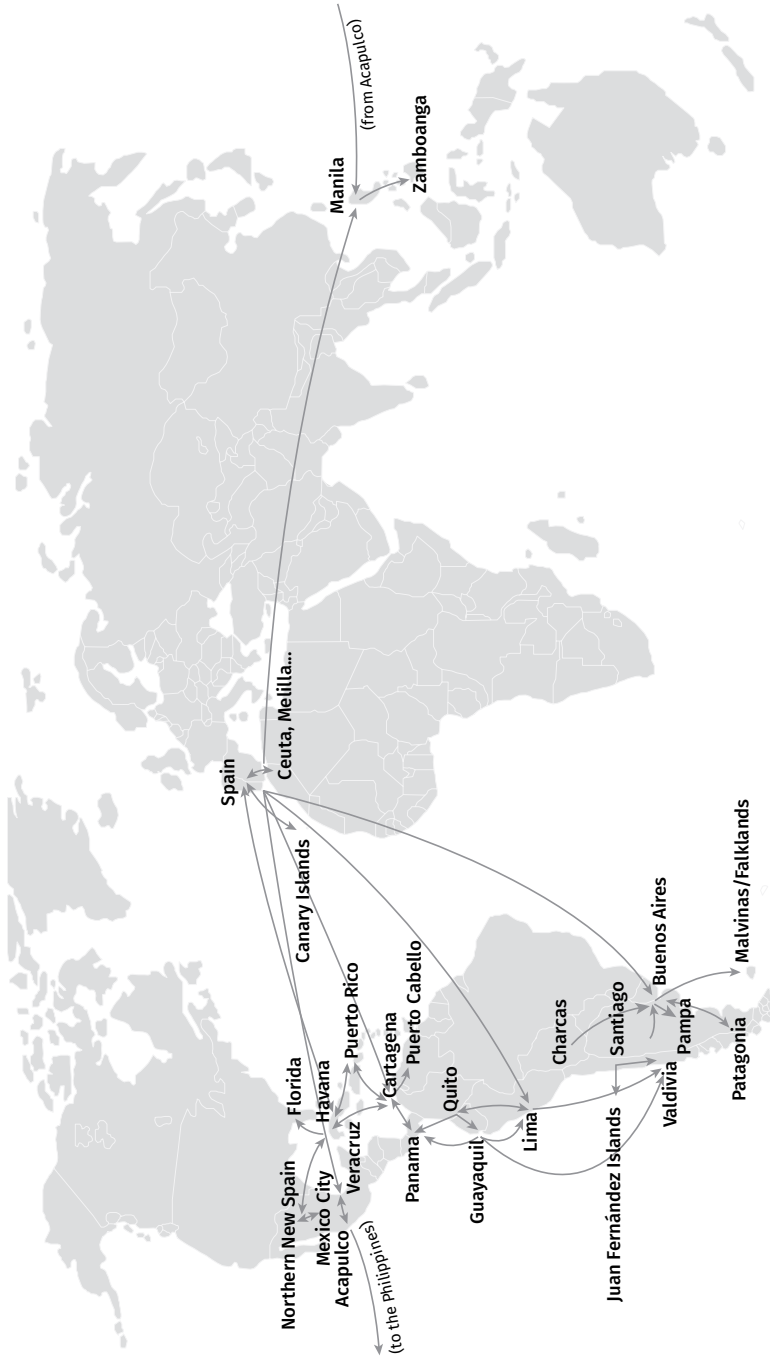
(from Acapulco)
Manila
Zamboanga
Spain
Ceuta, Melilla...
Canary Islands
Puerto Rico
Puerto Cabello
Florida
Havana
Cartagena
Northern New Spain
Mexico City
Veracruz
Acapulco
(to the Philippines)
Panama
Quito
Guayaquil
Lima
Charcas
Santiago
Buenos Aires
Juan Fernández Islands
Valdivia
Pampa
Patagonia
Malvinas/Falklands